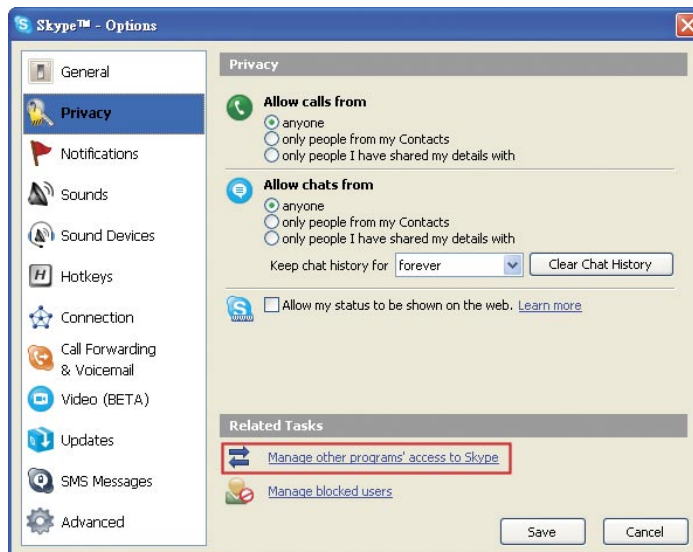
Skype™ - Options

General
Privacy
Notifications
Sounds
Sound Devices
Hotkeys
Connection
Call Forwarding & Voicemail
Video (BETA)
Updates
SMS Messages
Advanced

Privacy

Allow calls from
anyone
only people from my Contacts
only people I have shared my details with

Allow chats from
anyone
only people from my Contacts
only people I have shared my details with

Keep chat history for forever
Clear Chat History

Allow my status to be shown on the web. Learn more

Related Tasks

Manage other programs' access to Skype

Manage blocked users

Save
Cancel